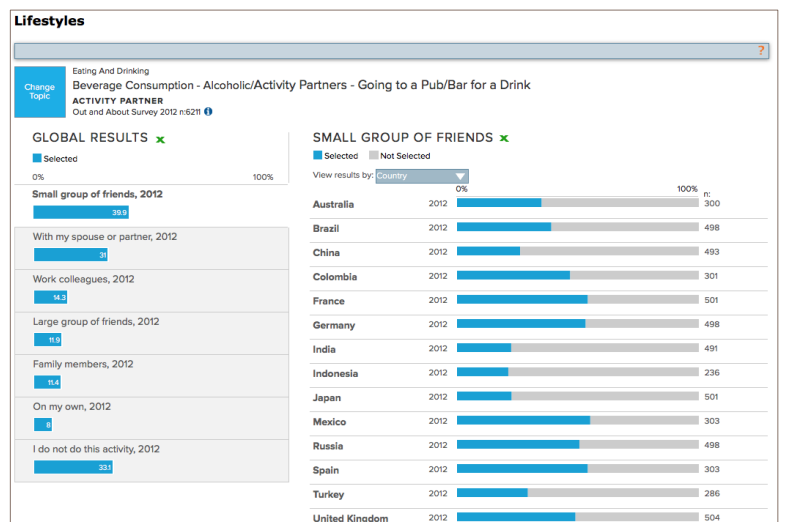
Lifestyles

?

Change Topic

Eating And Drinking

Beverage Consumption - Alcoholic/Activity Partners - Going to a Pub/Bar for a Drink

ACTIVITY PARTNER

Out and About Survey 2012 n:6211

GLOBAL RESULTS

Selected

0% 100%

Small group of friends, 2012
39.9

With my spouse or partner, 2012
31

Work colleagues, 2012
14.3

Large group of friends, 2012
11.9

Family members, 2012
11.4

On my own, 2012
8

I do not do this activity, 2012
33.1

SMALL GROUP OF FRIENDS

Selected Not Selected

View results by: Country

0% 100% n:

| | | |
|---|---|---|
| Australia | 2012 | 300 |
| Brazil | 2012 | 498 |
| China | 2012 | 493 |
| Colombia | 2012 | 301 |
| France | 2012 | 501 |
| Germany | 2012 | 498 |
| India | 2012 | 491 |
| Indonesia | 2012 | 236 |
| Japan | 2012 | 501 |
| Mexico | 2012 | 303 |
| Russia | 2012 | 498 |
| Spain | 2012 | 303 |
| Turkey | 2012 | 286 |
| United Kingdom | 2012 | 504 |